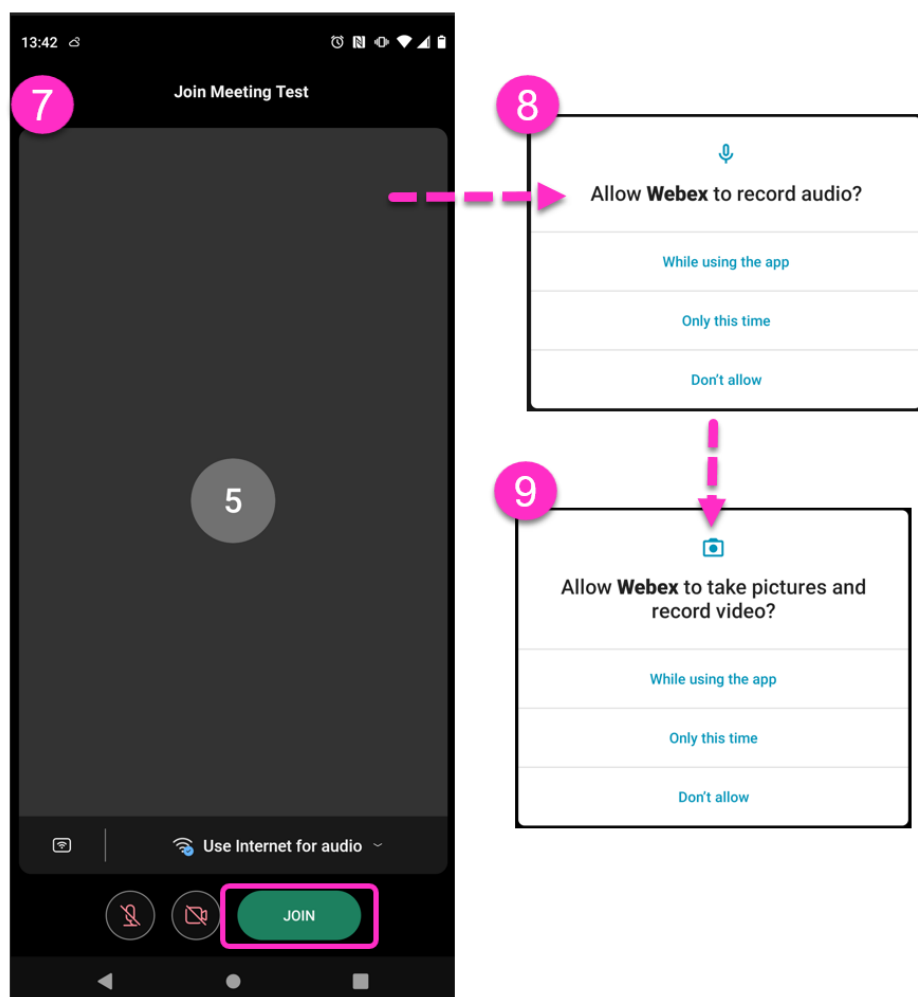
13:42

7

Join Meeting Test

5

Use Internet for audio

JOIN

8

Allow **Webex** to record audio?

While using the app

Only this time

Don't allow

9

Allow **Webex** to take pictures and record video?

While using the app

Only this time

Don't allow